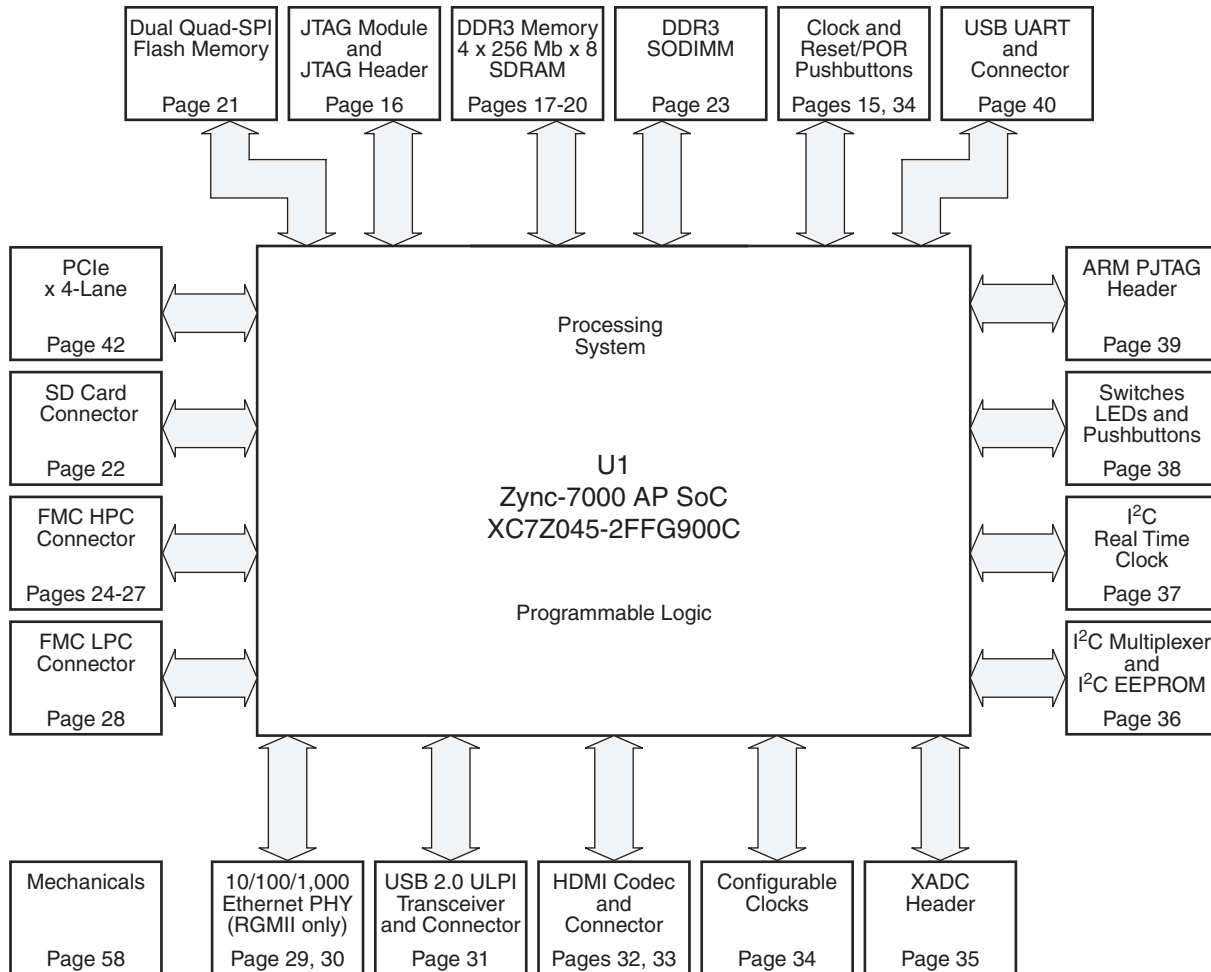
Dual Quad-SPI Flash Memory
Page 21

JTAG Module and JTAG Header
Page 16

DDR3 Memory 4 x 256 Mb x 8 SDRAM
Pages 17-20

DDR3 SODIMM
Page 23

Clock and Reset/POR Pushbuttons
Pages 15, 34

USB UART and Connector
Page 40

PCIe x 4-Lane
Page 42

SD Card Connector
Page 22

FMC HPC Connector
Pages 24-27

FMC LPC Connector
Page 28

Processing System

U1
Zync-7000 AP SoC
XC7Z045-2FFG900C

Programmable Logic

ARM PJTAG Header
Page 39

Switches LEDs and Pushbuttons
Page 38

I$^2$C Real Time Clock
Page 37

I$^2$C Multiplexer and I$^2$C EEPROM
Page 36

Mechanicals
Page 58

10/100/1,000 Ethernet PHY (RGMII only)
Page 29, 30

USB 2.0 ULPI Transceiver and Connector
Page 31

HDMI Codec and Connector
Pages 32, 33

Configurable Clocks
Page 34

XADC Header
Page 35